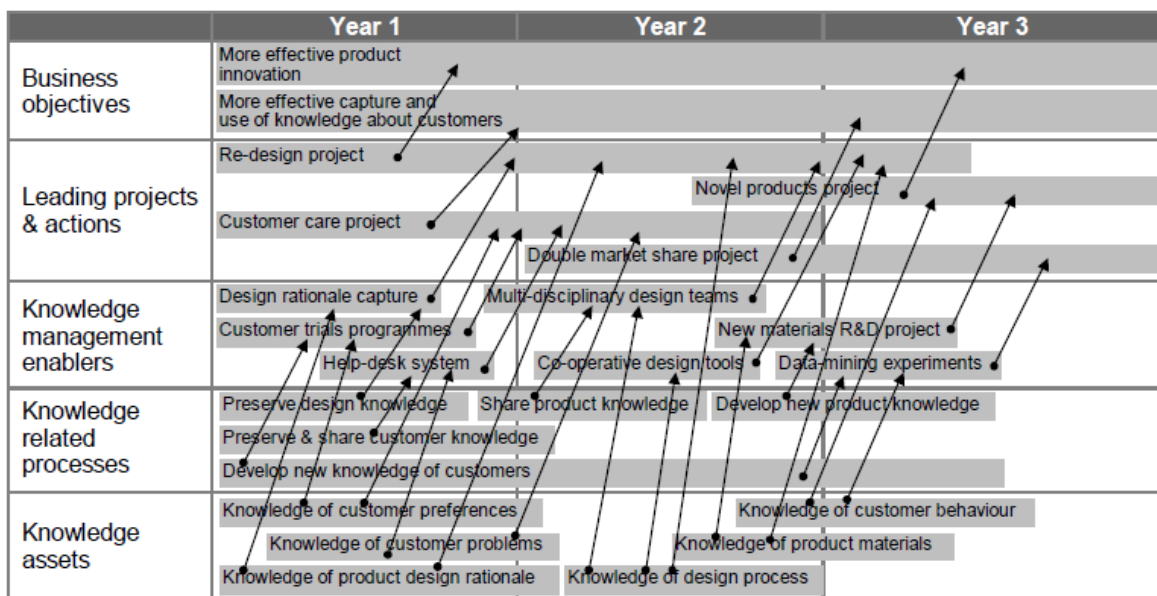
| | Year 1 | Year 2 | Year 3 |
|---|---|---|---|
| Business objectives | More effective product innovation<br>More effective capture and use of knowledge about customers | | |
| Leading projects & actions | Re-design project<br>Customer care project | Double market share project<br>Novel products project | |
| Knowledge management enablers | Design rationale capture<br>Customer trials programmes<br>Help-desk system | Multi-disciplinary design teams<br>Co-operative design tools | New materials R&D project<br>Data-mining experiments |
| Knowledge related processes | Preserve design knowledge<br>Preserve & share customer knowledge<br>Develop new knowledge of customers | Share product knowledge | Develop new product knowledge |
| Knowledge assets | Knowledge of customer preferences<br>Knowledge of customer problems<br>Knowledge of product design rationale | Knowledge of design process<br>Knowledge of product materials | Knowledge of customer behaviour |